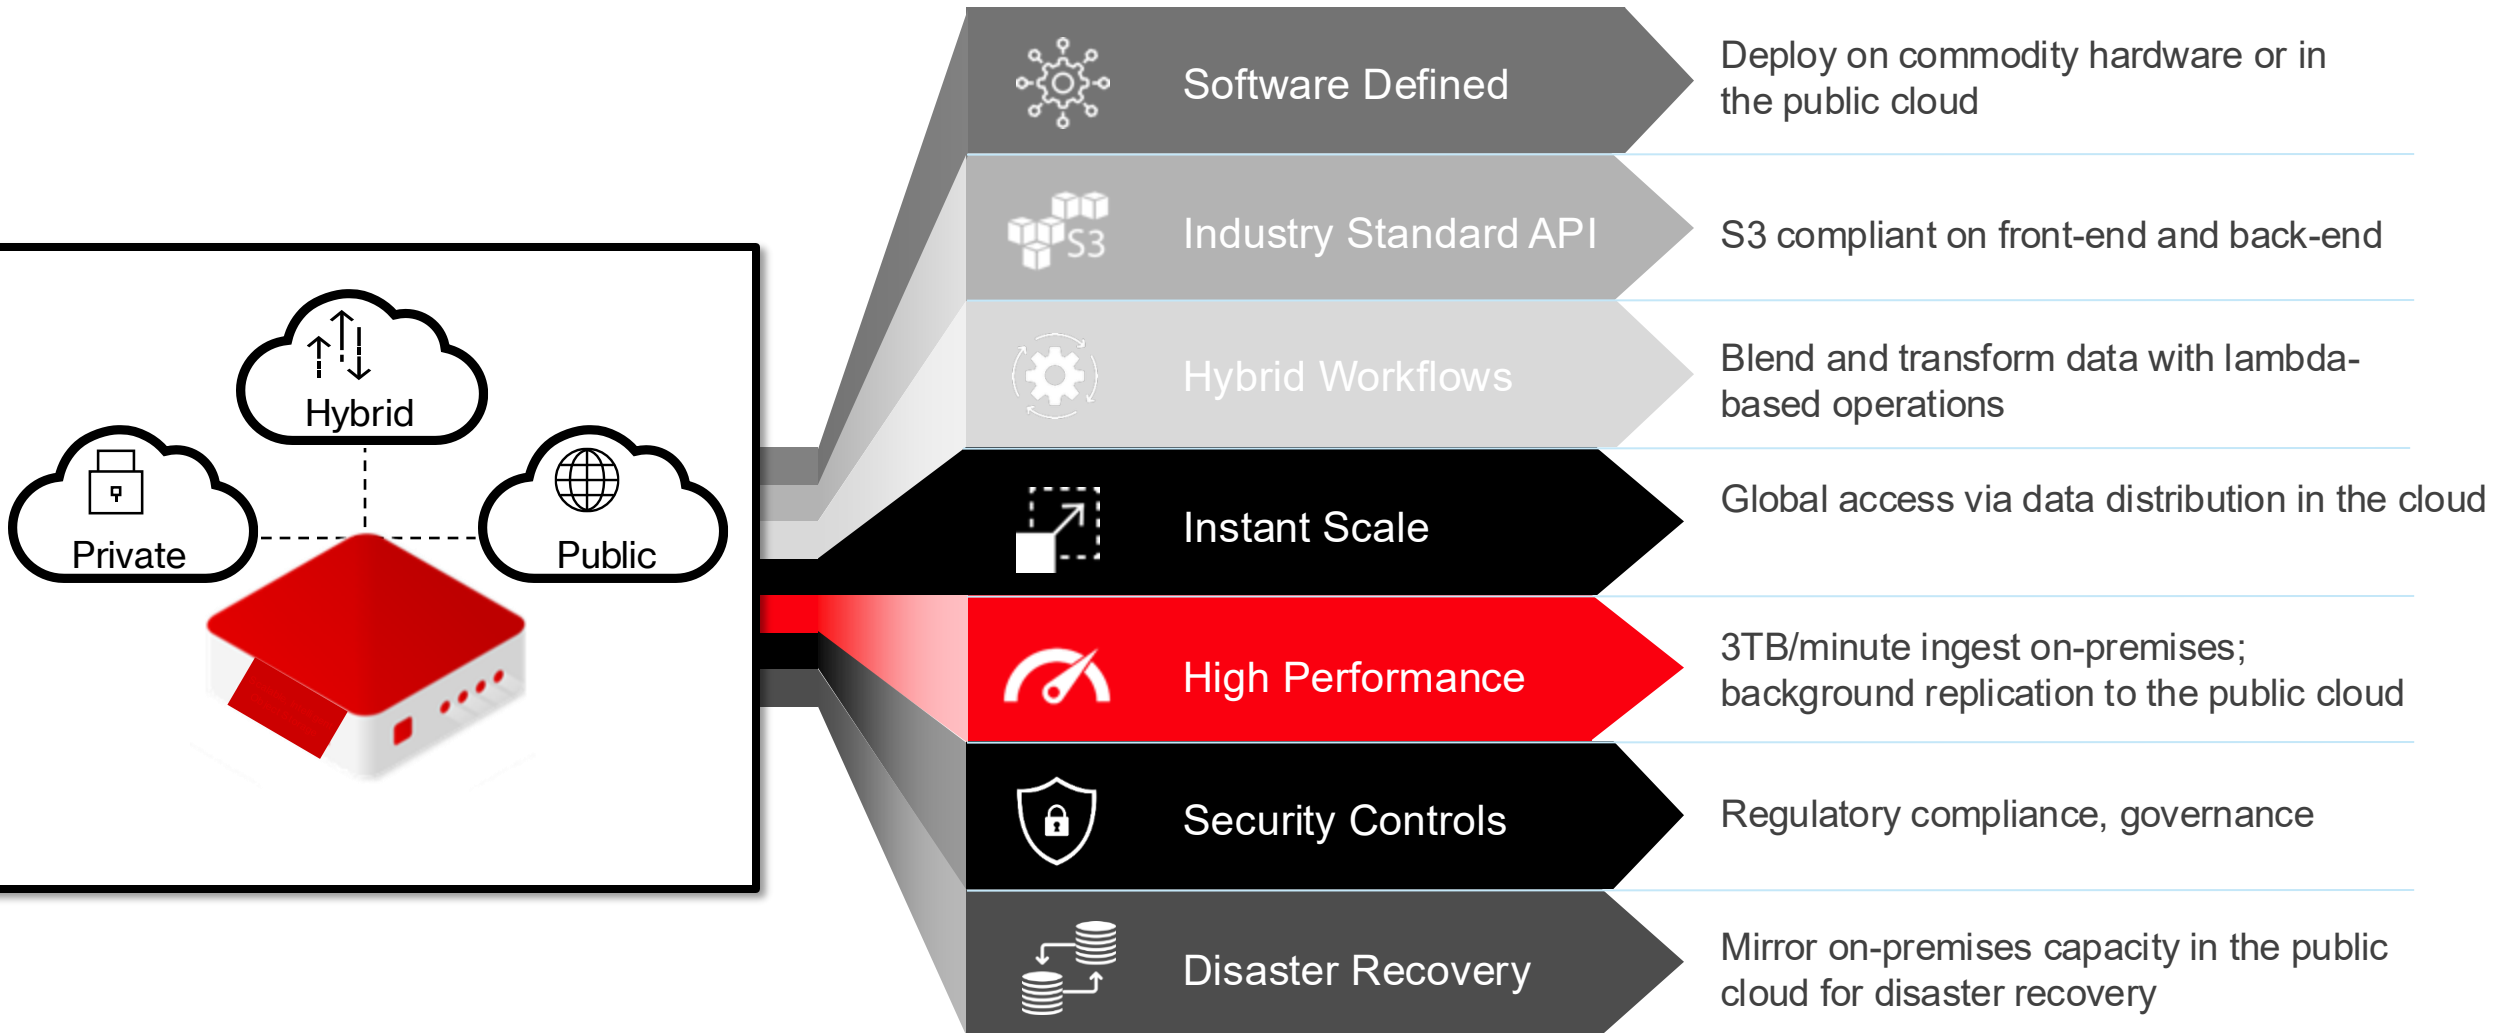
Hybrid

Private

Public

S3

Software Defined

Deploy on commodity hardware or in the public cloud

Industry Standard API

S3 compliant on front-end and back-end

Hybrid Workflows

Blend and transform data with lambda-based operations

Instant Scale

Global access via data distribution in the cloud

High Performance

3TB/minute ingest on-premises; background replication to the public cloud

Security Controls

Regulatory compliance, governance

Disaster Recovery

Mirror on-premises capacity in the public cloud for disaster recovery